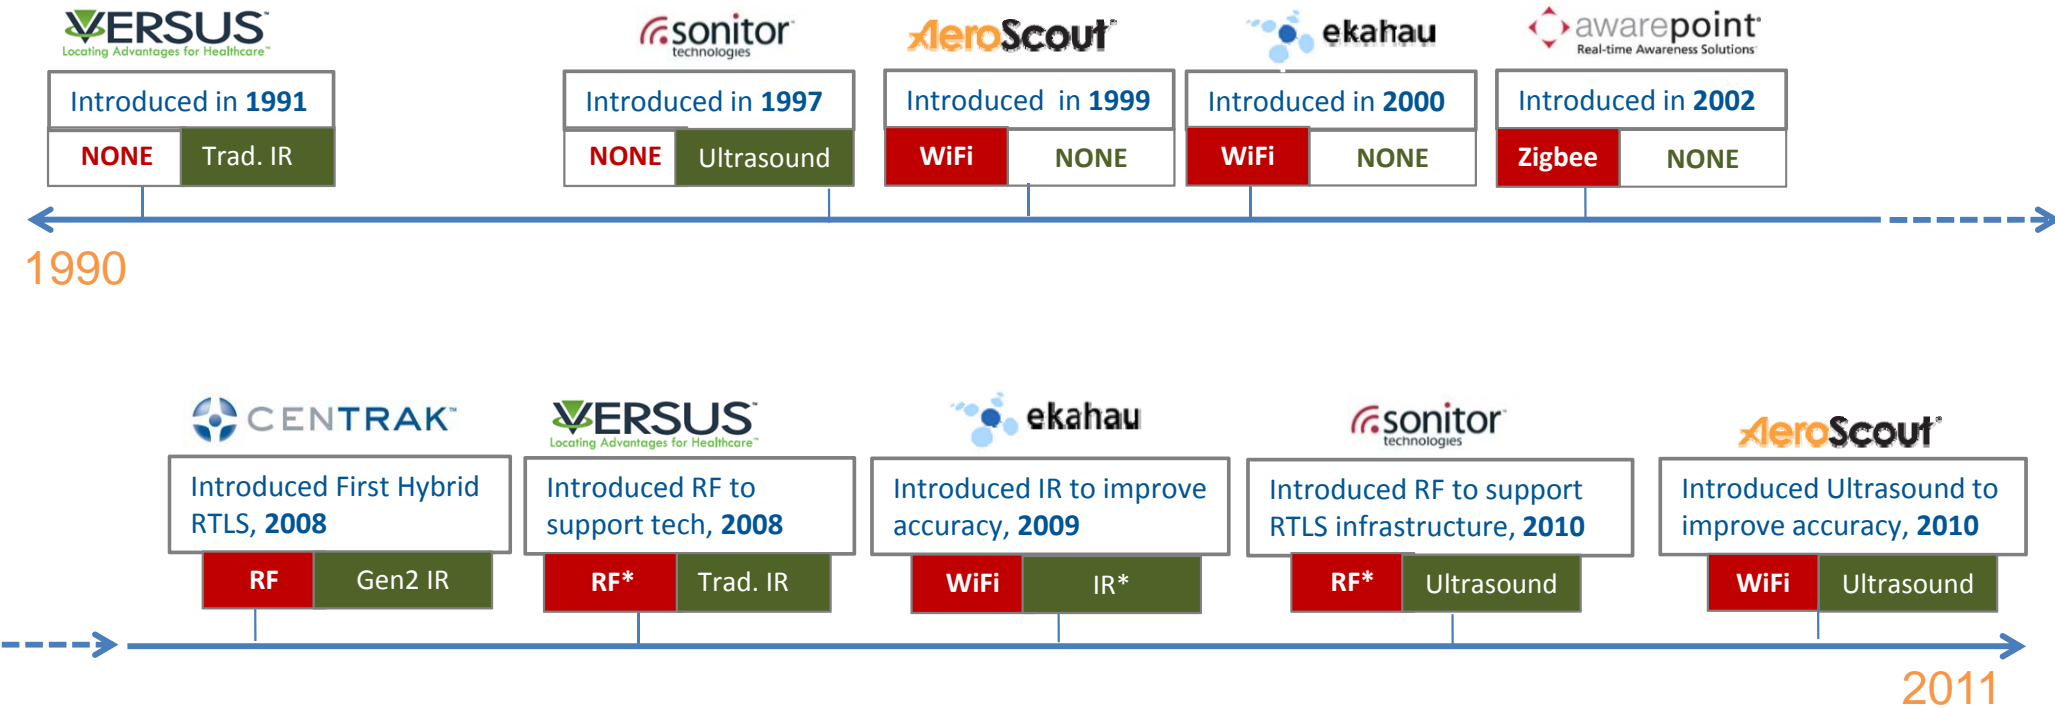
VERSUS
Locating Advantages for Healthcare

Introduced in 1991

NONE | Trad. IR

sonitor
technologies

Introduced in 1997

NONE | Ultrasound

AeroScout

Introduced in 1999

WiFi | NONE

ekahau

Introduced in 2000

WiFi | NONE

awarepoint
Real-time Awareness Solutions

Introduced in 2002

Zigbee | NONE

1990

CENTRAK

Introduced First Hybrid RTLS, 2008

RF | Gen2 IR

VERSUS
Locating Advantages for Healthcare

Introduced RF to support tech, 2008

RF* | Trad. IR

ekahau

Introduced IR to improve accuracy, 2009

WiFi | IR*

sonitor
technologies

Introduced RF to support RTLS infrastructure, 2010

RF* | Ultrasound

AeroScout

Introduced Ultrasound to improve accuracy, 2010

WiFi | Ultrasound

2011